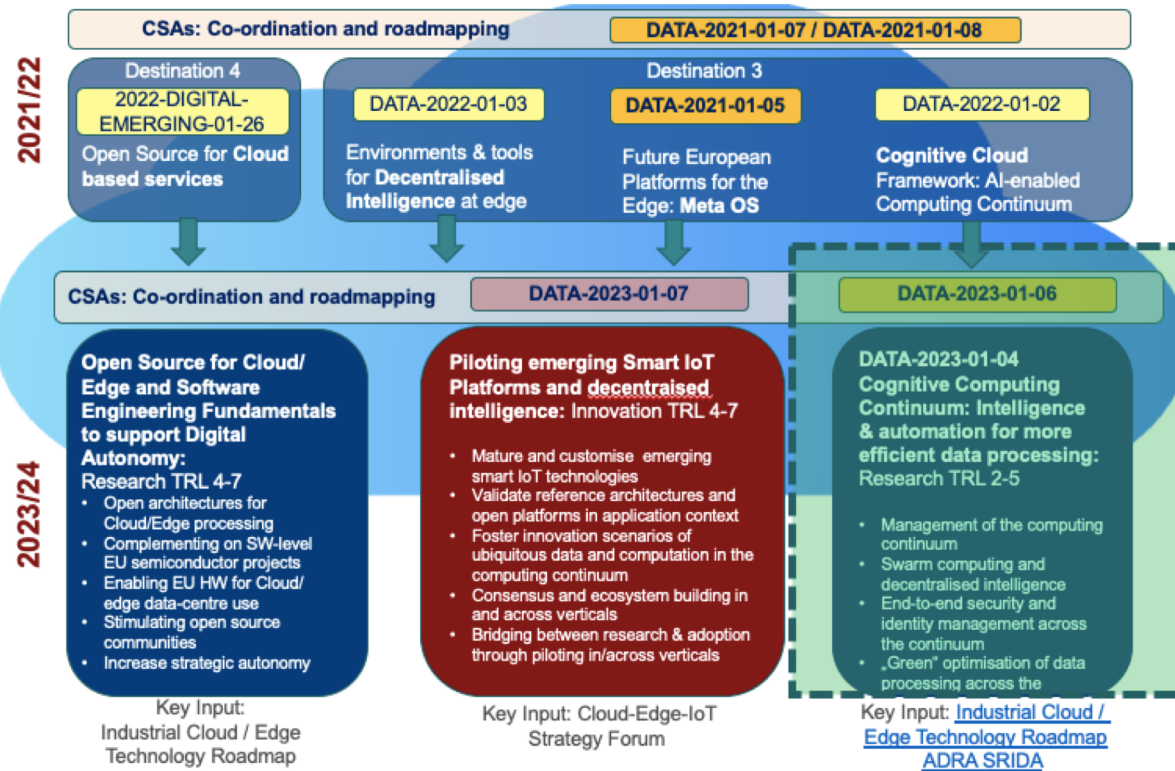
CSAs: Co-ordination and roadmapping

DATA-2021-01-07 / DATA-2021-01-08

2021/22

Destination 4

2022-DIGITAL-EMERGING-01-26

Open Source for Cloud based services

Destination 3

DATA-2022-01-03

Environments & tools for Decentralised Intelligence at edge

DATA-2021-01-05

Future European Platforms for the Edge: Meta OS

DATA-2022-01-02

Cognitive Cloud Framework: AI-enabled Computing Continuum

CSAs: Co-ordination and roadmapping

DATA-2023-01-07

DATA-2023-01-06

2023/24

Open Source for Cloud/ Edge and Software Engineering Fundamentals to support Digital Autonomy: Research TRL 4-7

- Open architectures for Cloud/Edge processing
- Complementing on SW-level EU semiconductor projects
- Enabling EU HW for Cloud/ edge data-centre use
- Stimulating open source communities
- Increase strategic autonomy

Key Input: Industrial Cloud / Edge Technology Roadmap

Piloting emerging Smart IoT Platforms and decentraised intelligence: Innovation TRL 4-7

- Mature and customise emerging smart IoT technologies
- Validate reference architectures and open platforms in application context
- Foster innovation scenarios of ubiquitous data and computation in the computing continuum
- Consensus and ecosystem building in and across verticals
- Bridging between research & adoption through piloting in/across verticals

Key Input: Cloud-Edge-IoT Strategy Forum

DATA-2023-01-04 Cognitive Computing Continuum: Intelligence & automation for more efficient data processing: Research TRL 2-5

- Management of the computing continuum
- Swarm computing and decentralised intelligence
- End-to-end security and identity management across the continuum
- „Green" optimisation of data processing across the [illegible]

Key Input: Industrial Cloud / Edge Technology Roadmap ADRA SRIDA